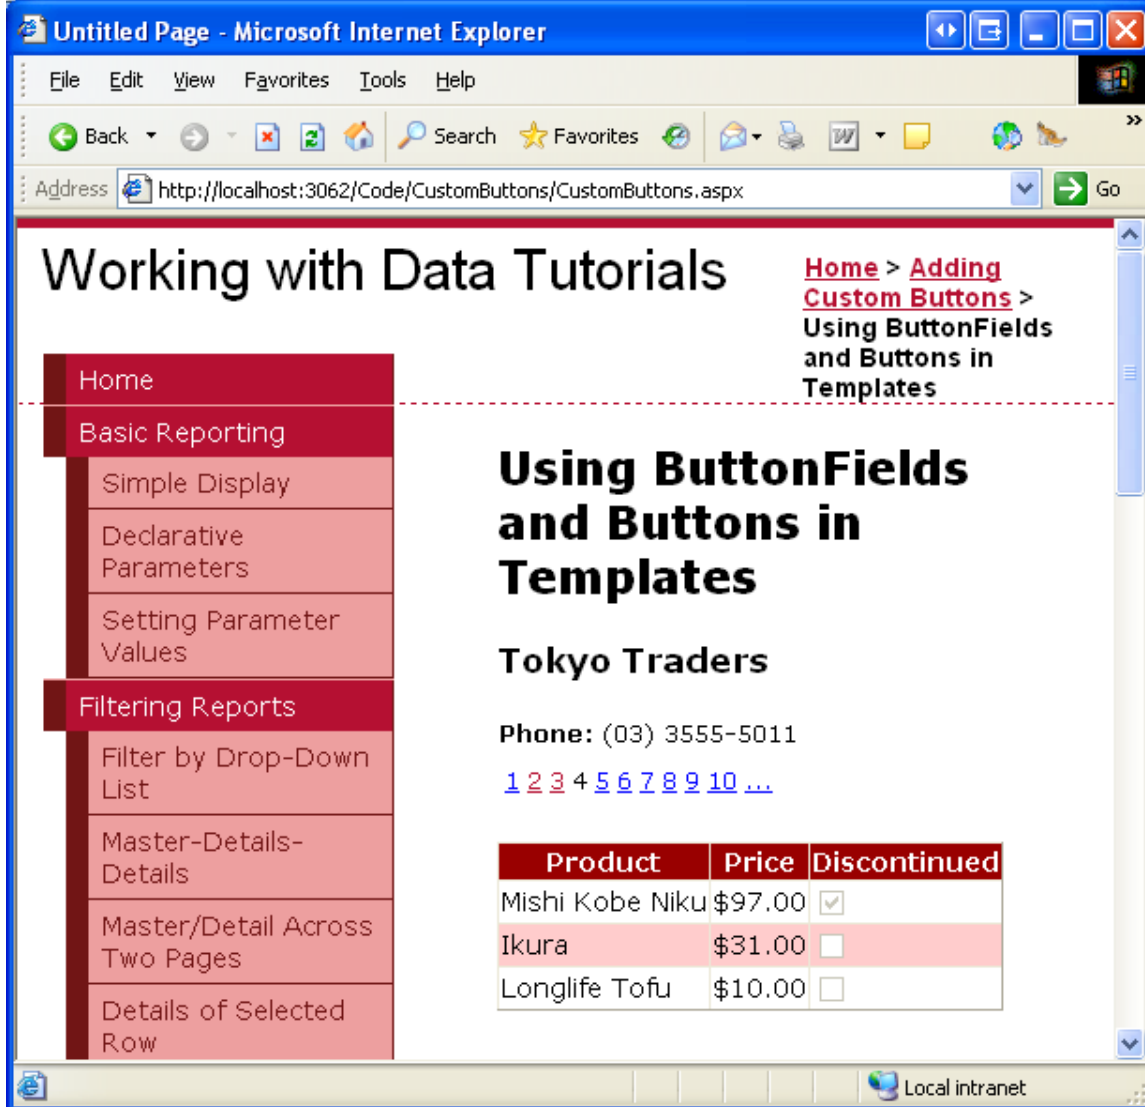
Untitled Page - Microsoft Internet Explorer

File Edit View Favorites Tools Help

Back Search Favorites

Address http://localhost:3062/Code/CustomButtons/CustomButtons.aspx Go

Working with Data Tutorials

Home > Adding Custom Buttons > Using ButtonFields and Buttons in Templates

Home
Basic Reporting
Simple Display
Declarative Parameters
Setting Parameter Values
Filtering Reports
Filter by Drop-Down List
Master-Details-Details
Master/Detail Across Two Pages
Details of Selected Row

Using ButtonFields and Buttons in Templates

Tokyo Traders

Phone: (03) 3555-5011

1 2 3 4 5 6 7 8 9 10 ...

| Product | Price | Discontinued |
|---|---|---|
| Mishi Kobe Niku | $97.00 | ☑ |
| Ikura | $31.00 | ☐ |
| Longlife Tofu | $10.00 | ☐ |

Local intranet